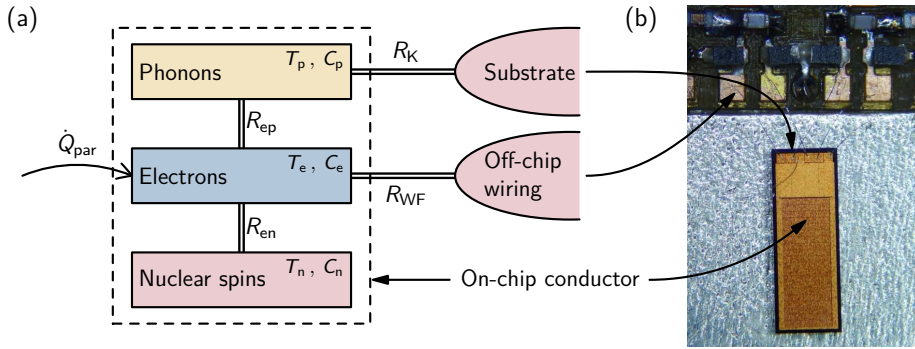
(a)

(b)

Phonons $T_\mathrm{p}$ , $C_\mathrm{p}$

$R_\mathrm{K}$

Substrate

$R_\mathrm{ep}$

$\dot{Q}_\mathrm{par}$

Electrons $T_\mathrm{e}$ , $C_\mathrm{e}$

Off-chip wiring

$R_\mathrm{WF}$

$R_\mathrm{en}$

Nuclear spins $T_\mathrm{n}$ , $C_\mathrm{n}$

On-chip conductor